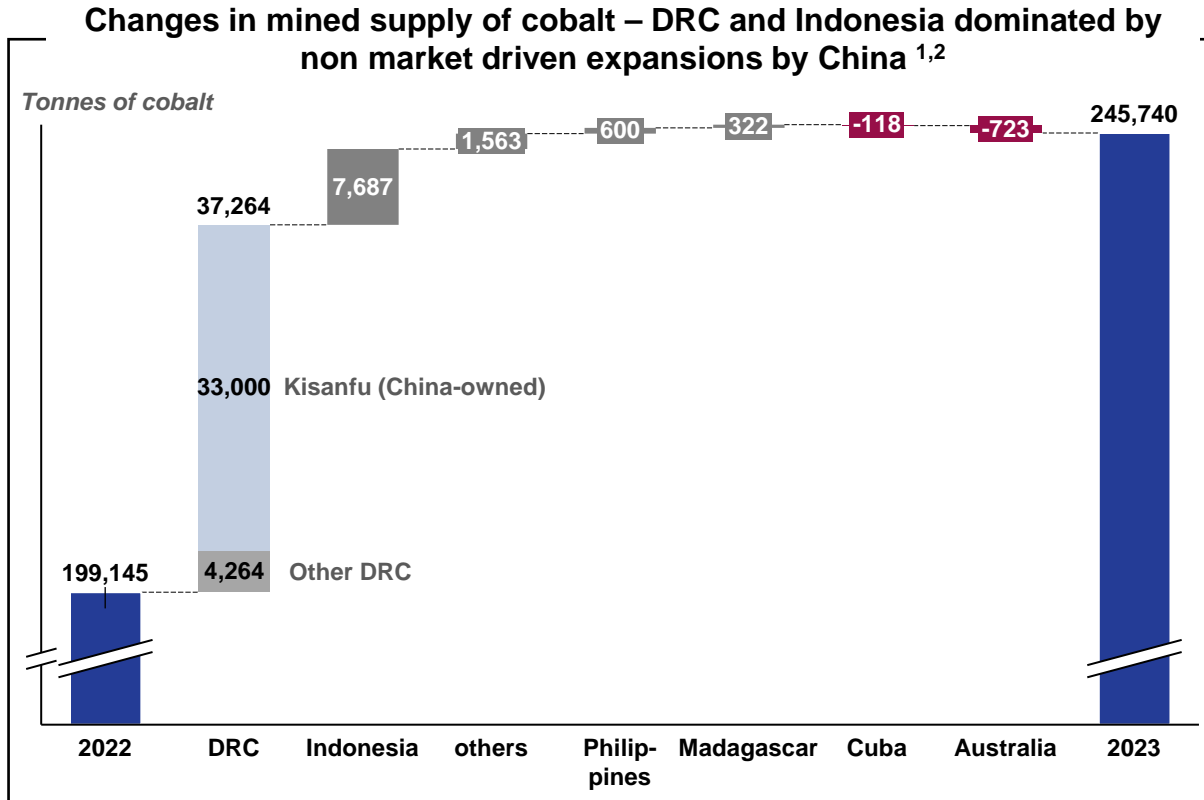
Changes in mined supply of cobalt – DRC and Indonesia dominated by non market driven expansions by China $^{1,2}$

Tonnes of cobalt

199,145

37,264

33,000 Kisanfu (China-owned)

4,264 Other DRC

7,687

1,563

600

322

-118

-723

245,740

2022

DRC

Indonesia

others

Philippines

Madagascar

Cuba

Australia

2023